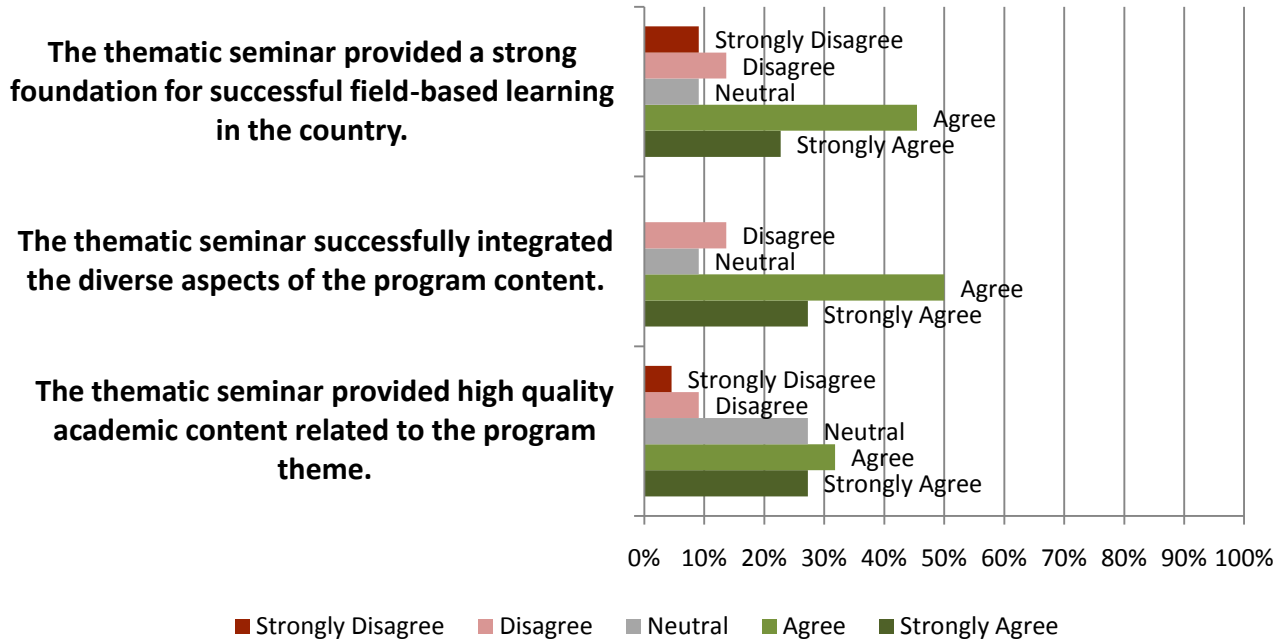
The thematic seminar provided a strong foundation for successful field-based learning in the country.

Strongly Disagree
Disagree
Neutral
Agree
Strongly Agree

The thematic seminar successfully integrated the diverse aspects of the program content.

Disagree
Neutral
Agree
Strongly Agree

The thematic seminar provided high quality academic content related to the program theme.

Strongly Disagree
Disagree
Neutral
Agree
Strongly Agree

0% 10% 20% 30% 40% 50% 60% 70% 80% 90% 100%

Strongly Disagree Disagree Neutral Agree Strongly Agree